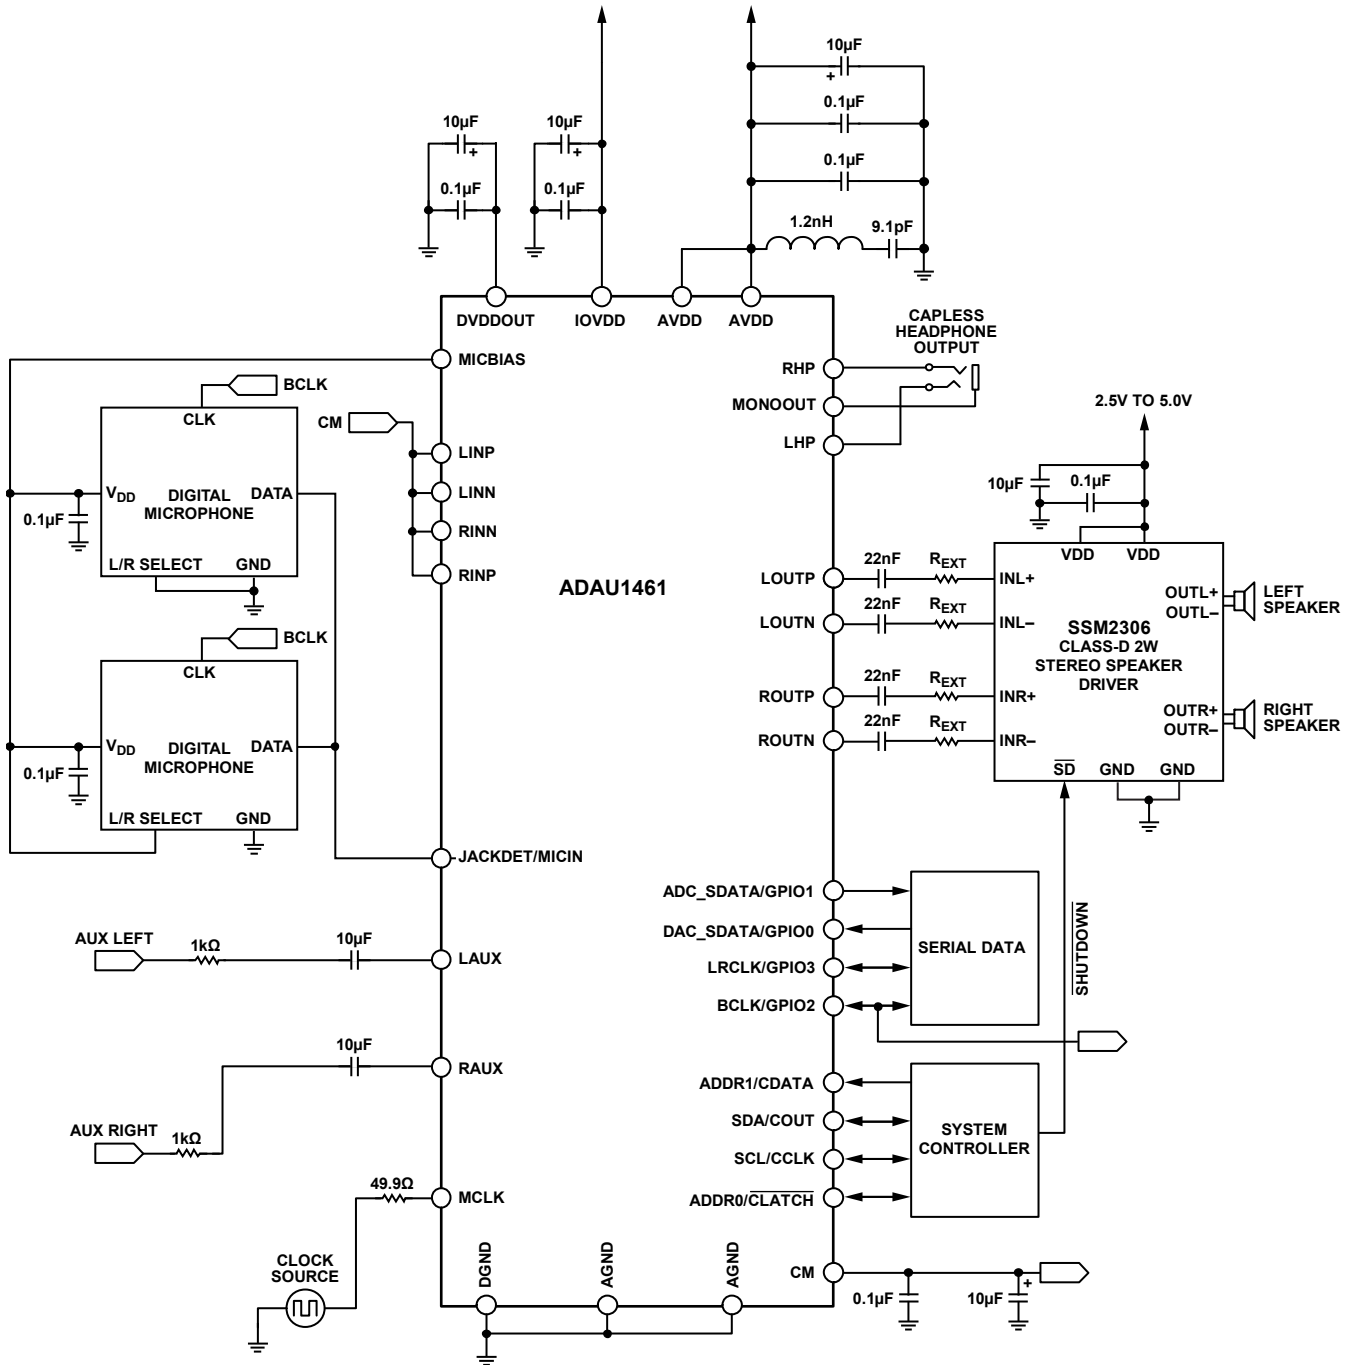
10µF
+
0.1µF
0.1µF
10µF
+
0.1µF
10µF
+
0.1µF
1.2nH
9.1pF
DVDDOUT
IOVDD
AVDD
AVDD
MICBIAS
BCLK
CLK
CM
LINP
LINN
RINN
RINP
$V_{DD}$
DIGITAL MICROPHONE
DATA
0.1µF
L/R SELECT
GND
BCLK
CLK
$V_{DD}$
DIGITAL MICROPHONE
DATA
0.1µF
L/R SELECT
GND
ADAU1461
JACKDET/MICIN
CAPLESS HEADPHONE OUTPUT
RHP
MONOOUT
LHP
2.5V TO 5.0V
10µF
0.1µF
VDD
VDD
LOUTP
22nF
$R_{EXT}$
INL+
LOUTN
22nF
$R_{EXT}$
INL–
ROUTP
22nF
$R_{EXT}$
INR+
ROUTN
22nF
$R_{EXT}$
INR–
SSM2306
CLASS-D 2W
STEREO SPEAKER
DRIVER
OUTL+
OUTL–
LEFT SPEAKER
OUTR+
OUTR–
RIGHT SPEAKER
$\overline{SD}$
GND
GND
ADC_SDATA/GPIO1
DAC_SDATA/GPIO0
LRCLK/GPIO3
BCLK/GPIO2
SERIAL DATA
$\overline{SHUTDOWN}$
AUX LEFT
1kΩ
10µF
LAUX
10µF
RAUX
AUX RIGHT
1kΩ
ADDR1/CDATA
SDA/COUT
SCL/CCLK
ADDR0/$\overline{CLATCH}$
SYSTEM CONTROLLER
49.9Ω
MCLK
CLOCK SOURCE
DGND
AGND
AGND
CM
0.1µF
10µF
+